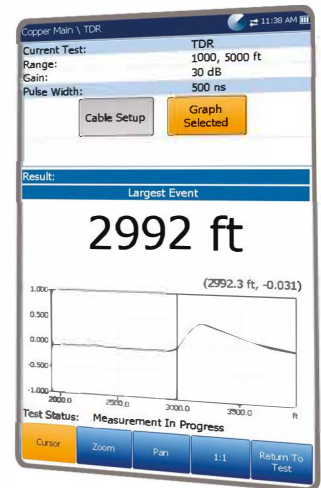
Copper Main \ TDR

11:38 AM

| | |
|---|---|
| Current Test: | TDR |
| Range: | 1000, 5000 ft |
| Gain: | 30 dB |
| Pulse Width: | 500 ns |

Cable Setup

Graph Selected

Result:

Largest Event

2992 ft

(2992.3 ft, -0.031)

1.000
0.500
0.000
-0.500
-1.000

2000.0
2500.0
3000.0
3500.0
ft

Test Status: Measurement In Progress

Cursor
Zoom
Pan
1:1
Return To Test